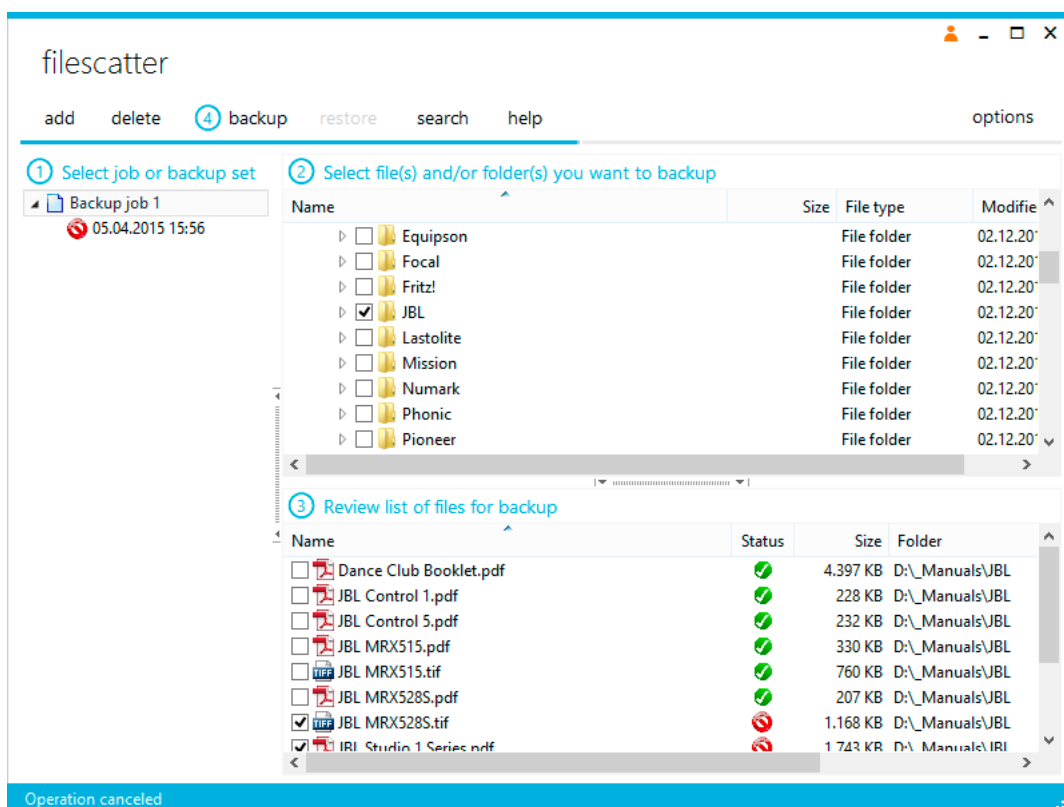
filescatter

add delete 4 backup restore search help options

1 Select job or backup set

Backup job 1
05.04.2015 15:56

2 Select file(s) and/or folder(s) you want to backup

| Name | Size | File type | Modifie |
|---|---|---|---|
| Equipson | | File folder | 02.12.201 |
| Focal | | File folder | 02.12.201 |
| Fritz! | | File folder | 02.12.201 |
| JBL | | File folder | 02.12.201 |
| Lastolite | | File folder | 02.12.201 |
| Mission | | File folder | 02.12.201 |
| Numark | | File folder | 02.12.201 |
| Phonic | | File folder | 02.12.201 |
| Pioneer | | File folder | 02.12.201 |

3 Review list of files for backup

| Name | Status | Size | Folder |
|---|---|---|---|
| Dance Club Booklet.pdf | | 4.397 KB | D:\_Manuals\JBL |
| JBL Control 1.pdf | | 228 KB | D:\_Manuals\JBL |
| JBL Control 5.pdf | | 232 KB | D:\_Manuals\JBL |
| JBL MRX515.pdf | | 330 KB | D:\_Manuals\JBL |
| JBL MRX515.tif | | 760 KB | D:\_Manuals\JBL |
| JBL MRX528S.pdf | | 207 KB | D:\_Manuals\JBL |
| JBL MRX528S.tif | | 1.168 KB | D:\_Manuals\JBL |
| JBL Studio 1 Series.pdf | | 1.743 KB | D:\_Manuals\JBL |

Operation canceled